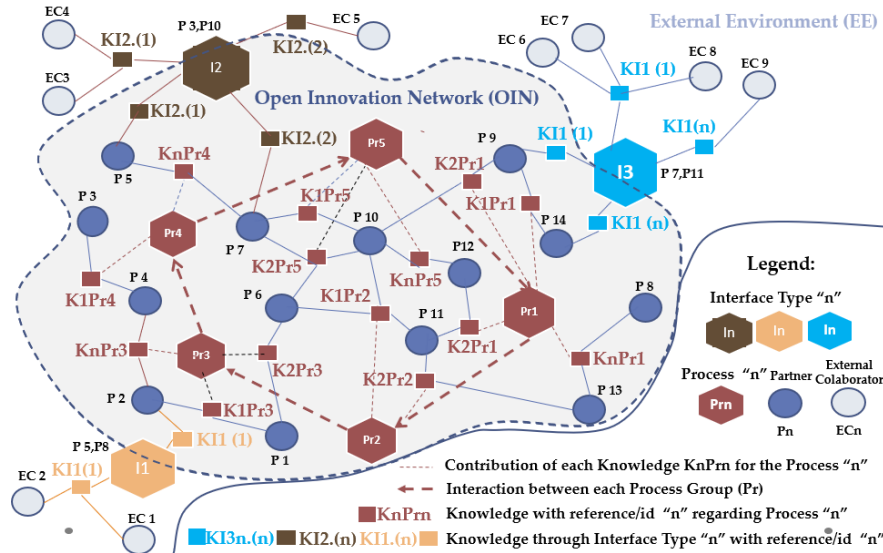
EC4
KI2.(1)
P 3,P10
I2
EC 5
KI2.(2)
EC3
KI2.(1)
Open Innovation Network (OIN)
KI2.(2)
External Environment (EE)
EC 7
EC 6
KI1 (1)
EC 8
EC 9
KI1 (1)
KI1(n)
I3
P 7,P11
KI1 (n)
P 5
KnPr4
Pr5
P 9
K2Pr1
K1Pr1
P 14
P 3
Pr4
K1Pr5
P 7
P 10
K2Pr5
KnPr5
P12
K1Pr4
P 4
P 6
K1Pr2
Pr1
P 8
P 11
K2Pr1
KnPr3
Pr3
K2Pr3
KnPr1
K2Pr2
P 13
P 2
K1Pr3
P 1
Pr2
P 5,P8
KI1 (1)
I1
EC 2
KI1(1)
EC 1
Legend:
Interface Type "n"
In
In
In
Process "n"
Partner
External Colaborator
Prn
Pn
ECn
Contribution of each Knowledge KnPrn for the Process "n"
Interaction between each Process Group (Pr)
KnPrn Knowledge with reference/id "n" regarding Process "n"
KI3n.(n) KI2.(n) KI1.(n) Knowledge through Interface Type "n" with reference/id "n"